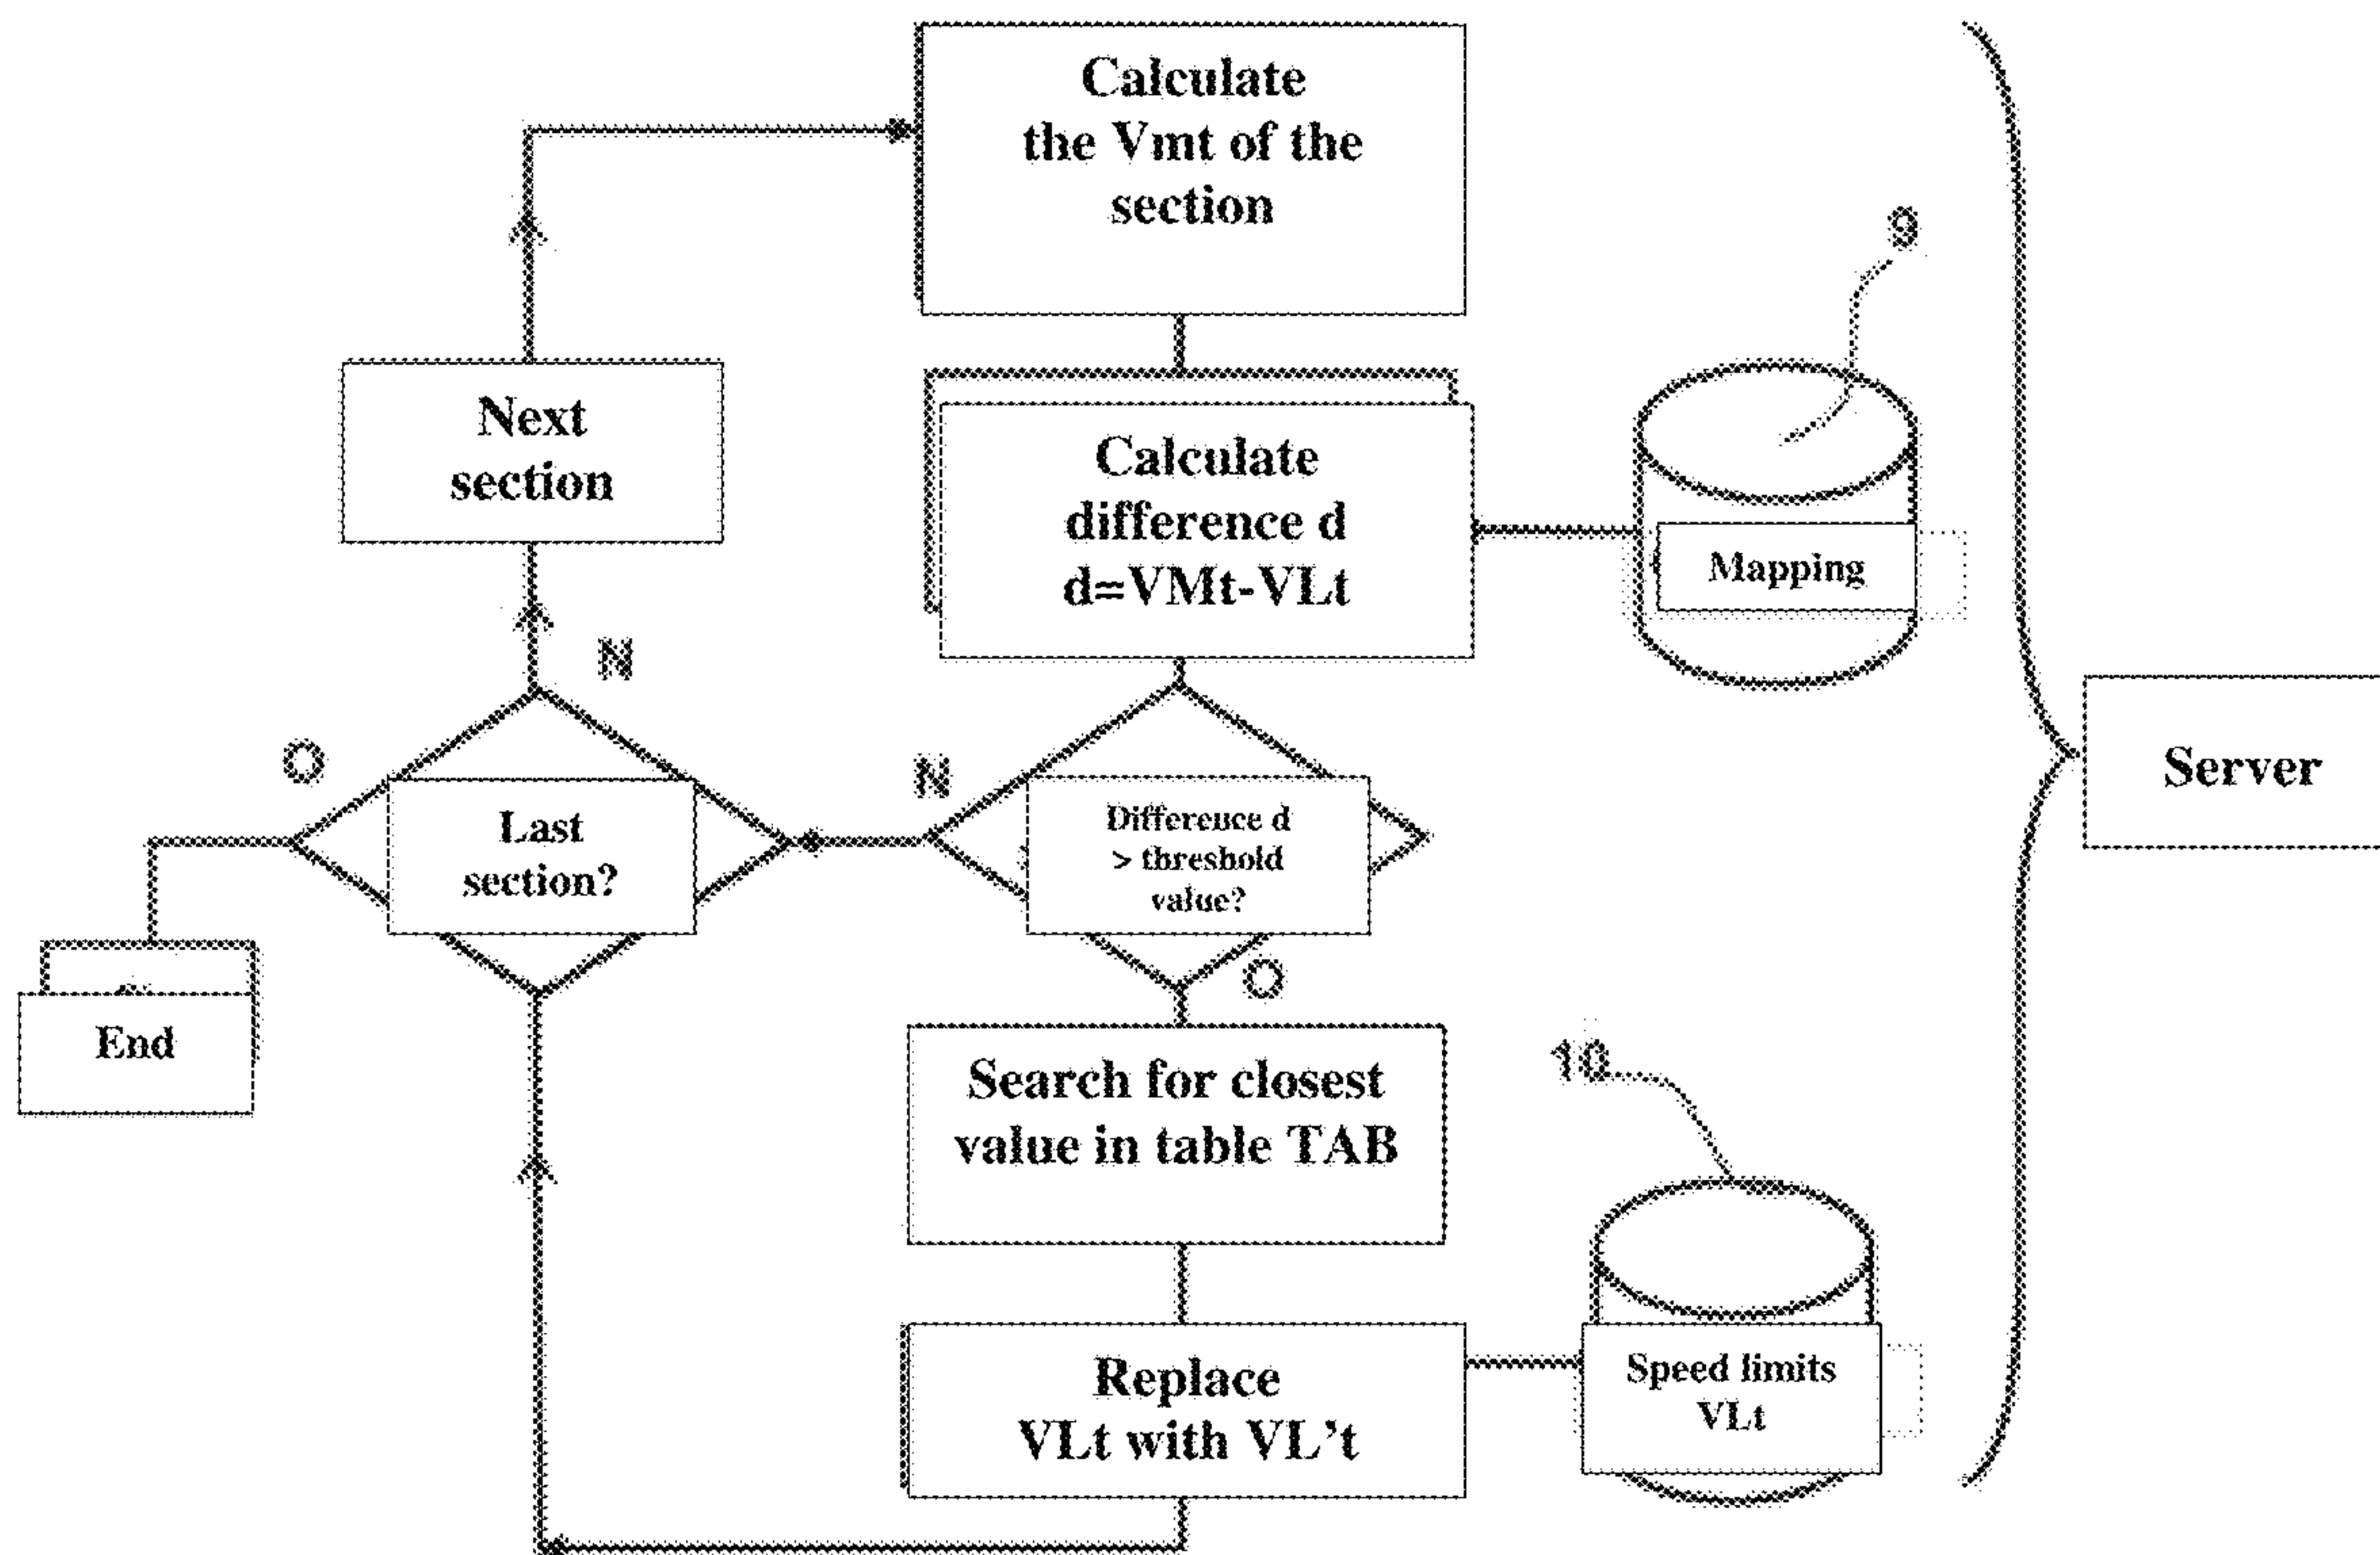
Calculate the Vmt of the section

9

Next section

Calculate difference d d=VMt-VLt

Mapping

N

O

Last section?

N

Difference d > threshold value?

Server

O

End

Search for closest value in table TAB

10

Replace VLt with VL't

Speed limits VLt